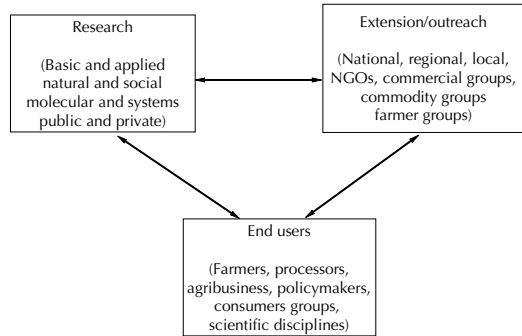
Research

(Basic and applied natural and social molecular and systems public and private)

Extension/outreach

(National, regional, local, NGOs, commercial groups, commodity groups farmer groups)

End users

(Farmers, processors, agribusiness, policymakers, consumers groups, scientific disciplines)